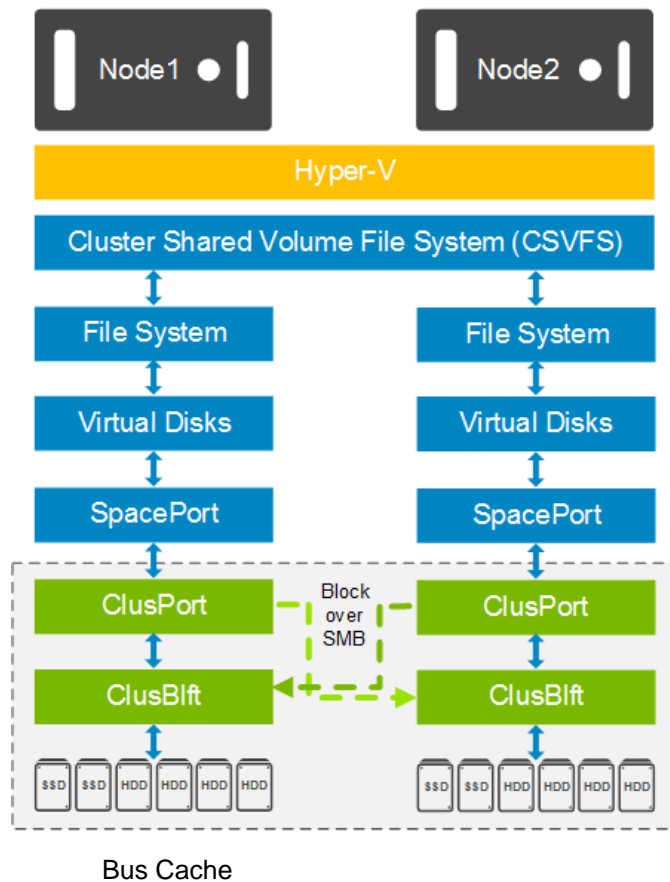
Node1

Node2

Hyper-V

Cluster Shared Volume File System (CSVFS)

File System

File System

Virtual Disks

Virtual Disks

SpacePort

SpacePort

ClusPort

Block over SMB

ClusPort

ClusBlft

ClusBlft

SSD SSD HDD HDD HDD HDD

SSD SSD HDD HDD HDD HDD

Bus Cache